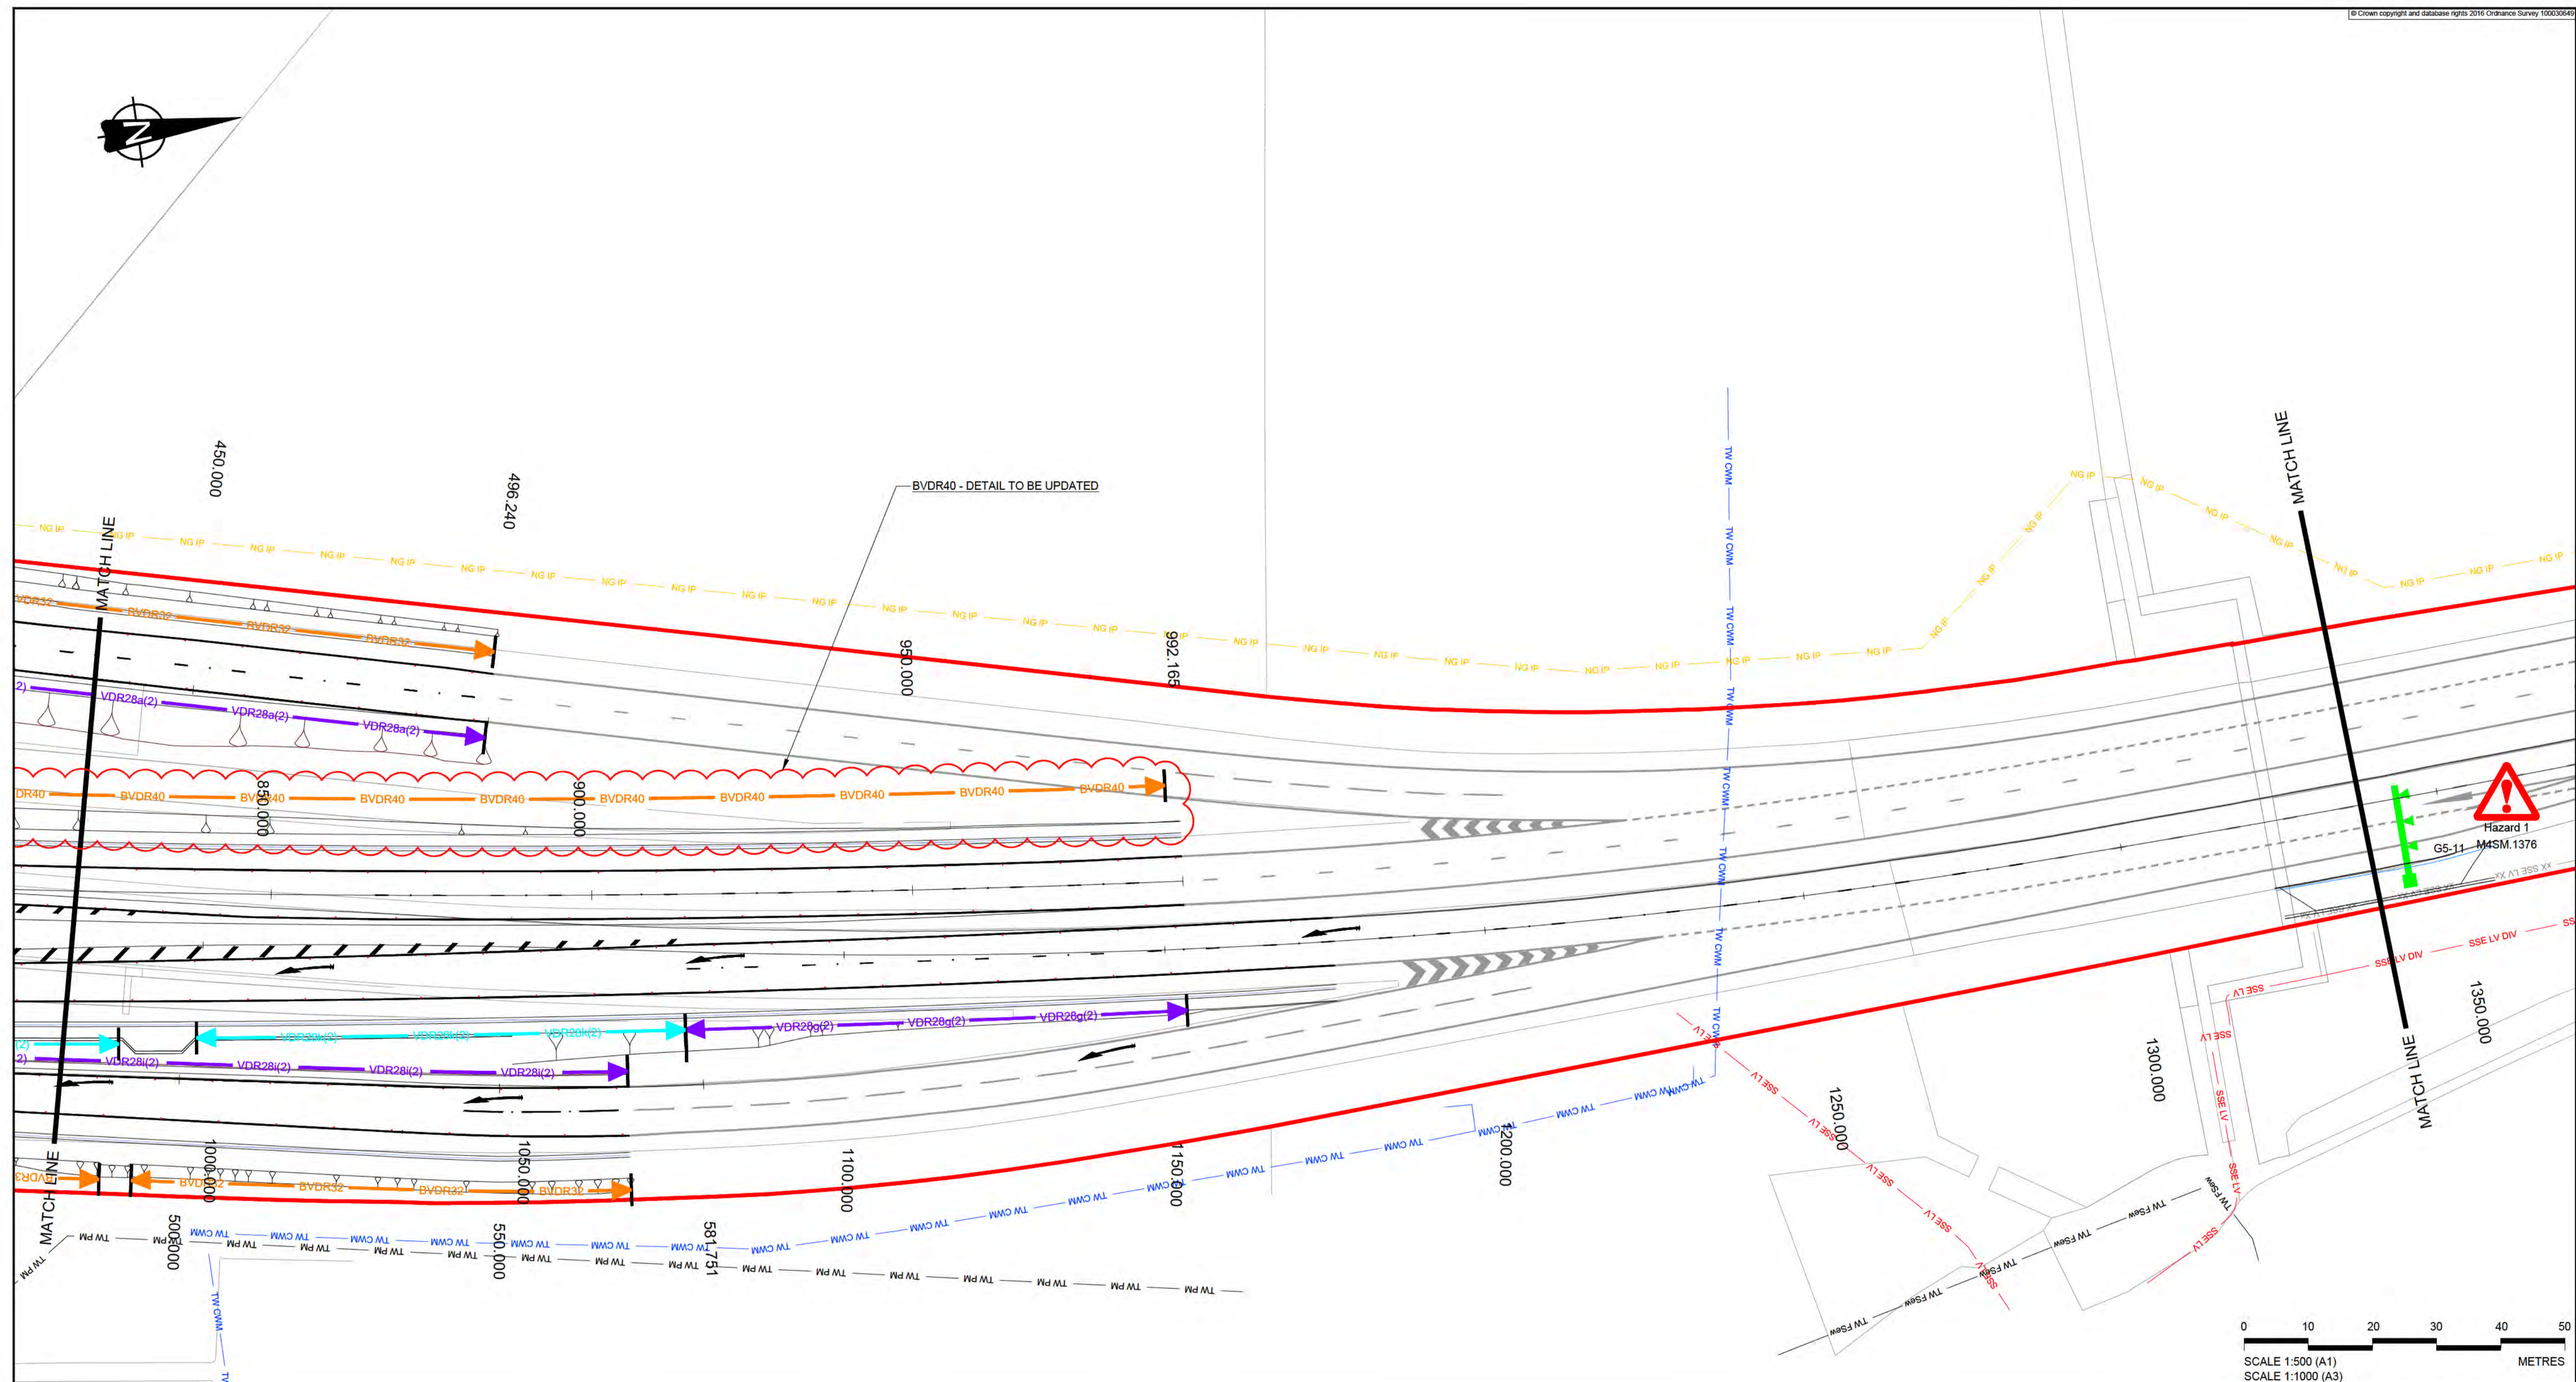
© Crown copyright and database rights 2016 Ordnance Survey 100030649

N

450.000
496.240
MATCH LINE
BVDR40 - DETAIL TO BE UPDATED
950.000
992.165
MATCH LINE

NG IP NG IP NG IP NG IP NG IP NG IP NG IP NG IP NG IP NG IP NG IP NG IP NG IP NG IP NG IP NG IP NG IP NG IP NG IP NG IP NG IP NG IP NG IP NG IP NG IP NG IP NG IP NG IP NG IP NG IP NG IP NG IP NG IP NG IP NG IP

BVDR32 BVDR32 BVDR32 BVDR32
VDR28a(2) VDR28a(2) VDR28a(2)
BVDR40 BVDR40 BVDR40 BVDR40 BVDR40 BVDR40 BVDR40 BVDR40 BVDR40 BVDR40
850.000
900.000

TW CWM TW CWM TW CWM TW CWM TW CWM TW CWM TW CWM TW CWM

Hazard 1
G5-11 M4SM.1376
XX SSE LV XX

VDR20k(2) VDR20k(2) VDR20k(2)
VDR28g(2) VDR28g(2) VDR28g(2)
VDR28i(2) VDR28i(2) VDR28i(2) VDR28i(2)

SSE LV DIV SSE LV DIV
SSE LV SSE LV SSE LV SSE LV SSE LV SSE LV SSE LV SSE LV
1350.000
1300.000
1250.000
MATCH LINE

BVDR32 BVDR32 BVDR32 BVDR32 BVDR32
1000.000
1050.000
1100.000
1150.000
1200.000
500.000
550.000
581.751
MATCH LINE

TW CWM TW CWM TW CWM TW CWM TW CWM TW CWM TW CWM TW CWM TW CWM TW CWM TW CWM TW CWM TW CWM TW CWM TW CWM TW CWM TW CWM TW CWM
TW PM TW PM TW PM TW PM TW PM TW PM TW PM TW PM TW PM TW PM TW PM TW PM TW PM TW PM TW PM TW PM TW PM
TW FSew TW FSew TW FSew TW FSew TW FSew TW FSew TW FSew

0 10 20 30 40 50
SCALE 1:500 (A1)
SCALE 1:1000 (A3)
METRES